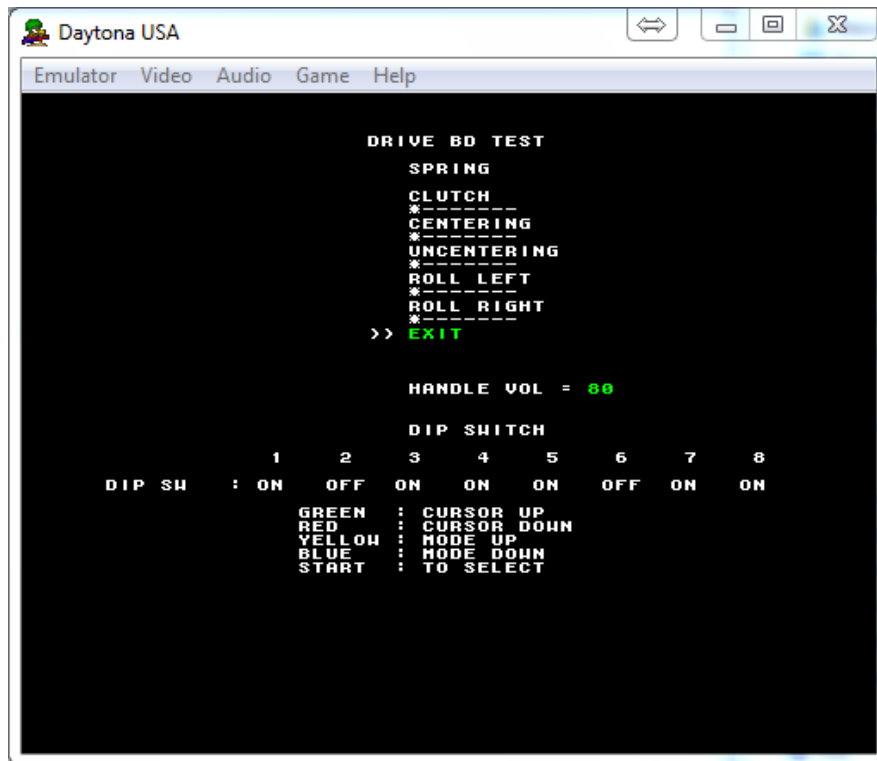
Daytona USA

Emulator Video Audio Game Help

DRIVE BD TEST

SPRING

CLUTCH
*-------
CENTERING
*-------
UNCENTERING
*-------
ROLL LEFT
*-------
ROLL RIGHT
*-------
>> EXIT

HANDLE VOL = 80

DIP SWITCH

| | 1 | 2 | 3 | 4 | 5 | 6 | 7 | 8 |
|---|---|---|---|---|---|---|---|---|
| DIP SW : | ON | OFF | ON | ON | ON | OFF | ON | ON |

GREEN : CURSOR UP
RED : CURSOR DOWN
YELLOW : MODE UP
BLUE : MODE DOWN
START : TO SELECT